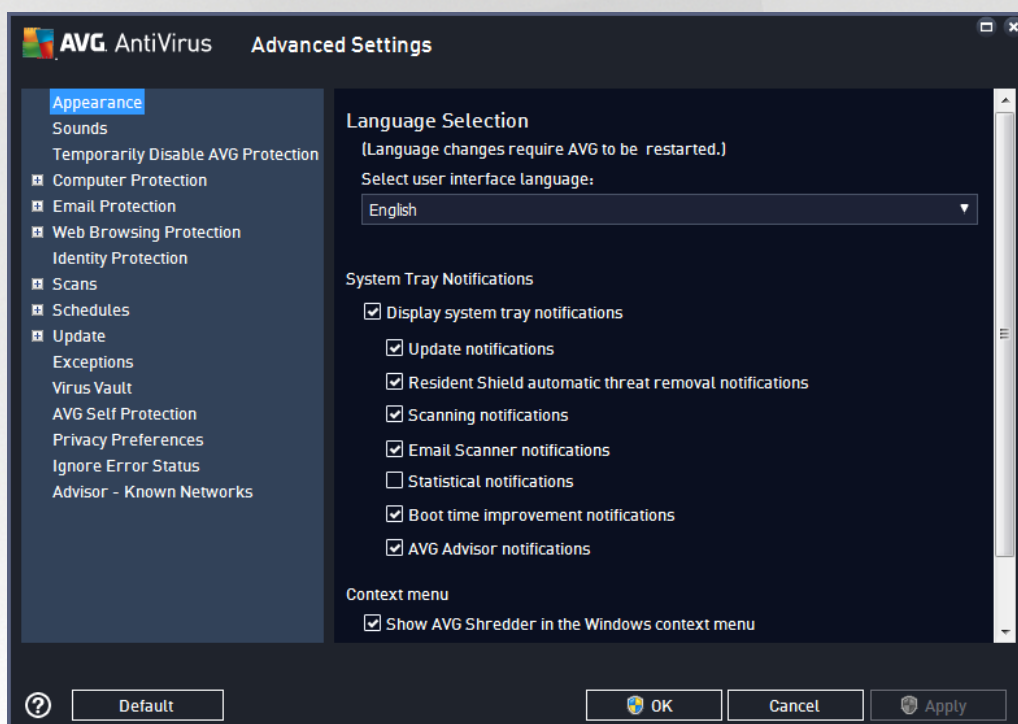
AVG. AntiVirus Advanced Settings

Appearance
Sounds
Temporarily Disable AVG Protection
Computer Protection
Email Protection
Web Browsing Protection
Identity Protection
Scans
Schedules
Update
Exceptions
Virus Vault
AVG Self Protection
Privacy Preferences
Ignore Error Status
Advisor - Known Networks

Language Selection
(Language changes require AVG to be restarted.)
Select user interface language:
English

System Tray Notifications
Display system tray notifications
Update notifications
Resident Shield automatic threat removal notifications
Scanning notifications
Email Scanner notifications
Statistical notifications
Boot time improvement notifications
AVG Advisor notifications

Context menu
Show AVG Shredder in the Windows context menu

Default
OK
Cancel
Apply